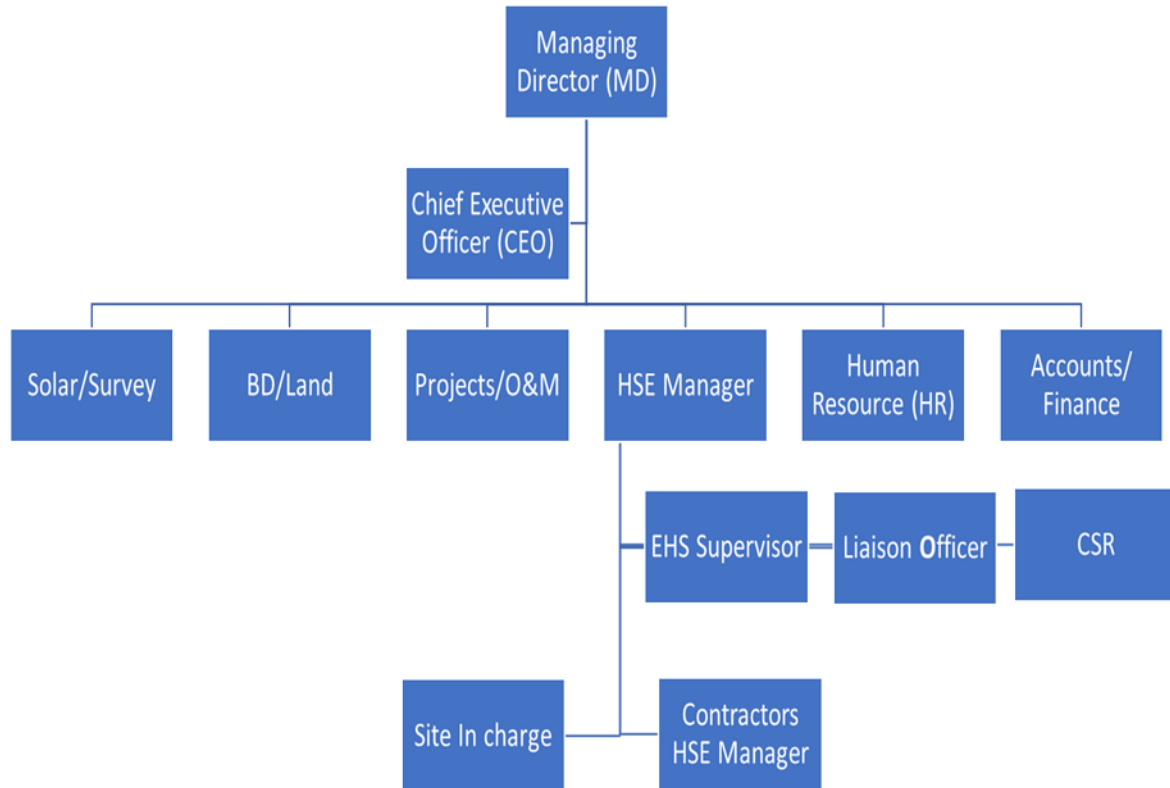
Managing Director (MD)

Chief Executive Officer (CEO)

Solar/Survey

BD/Land

Projects/O&M

HSE Manager

Human Resource (HR)

Accounts/ Finance

EHS Supervisor

Liaison Officer

CSR

Site In charge

Contractors HSE Manager